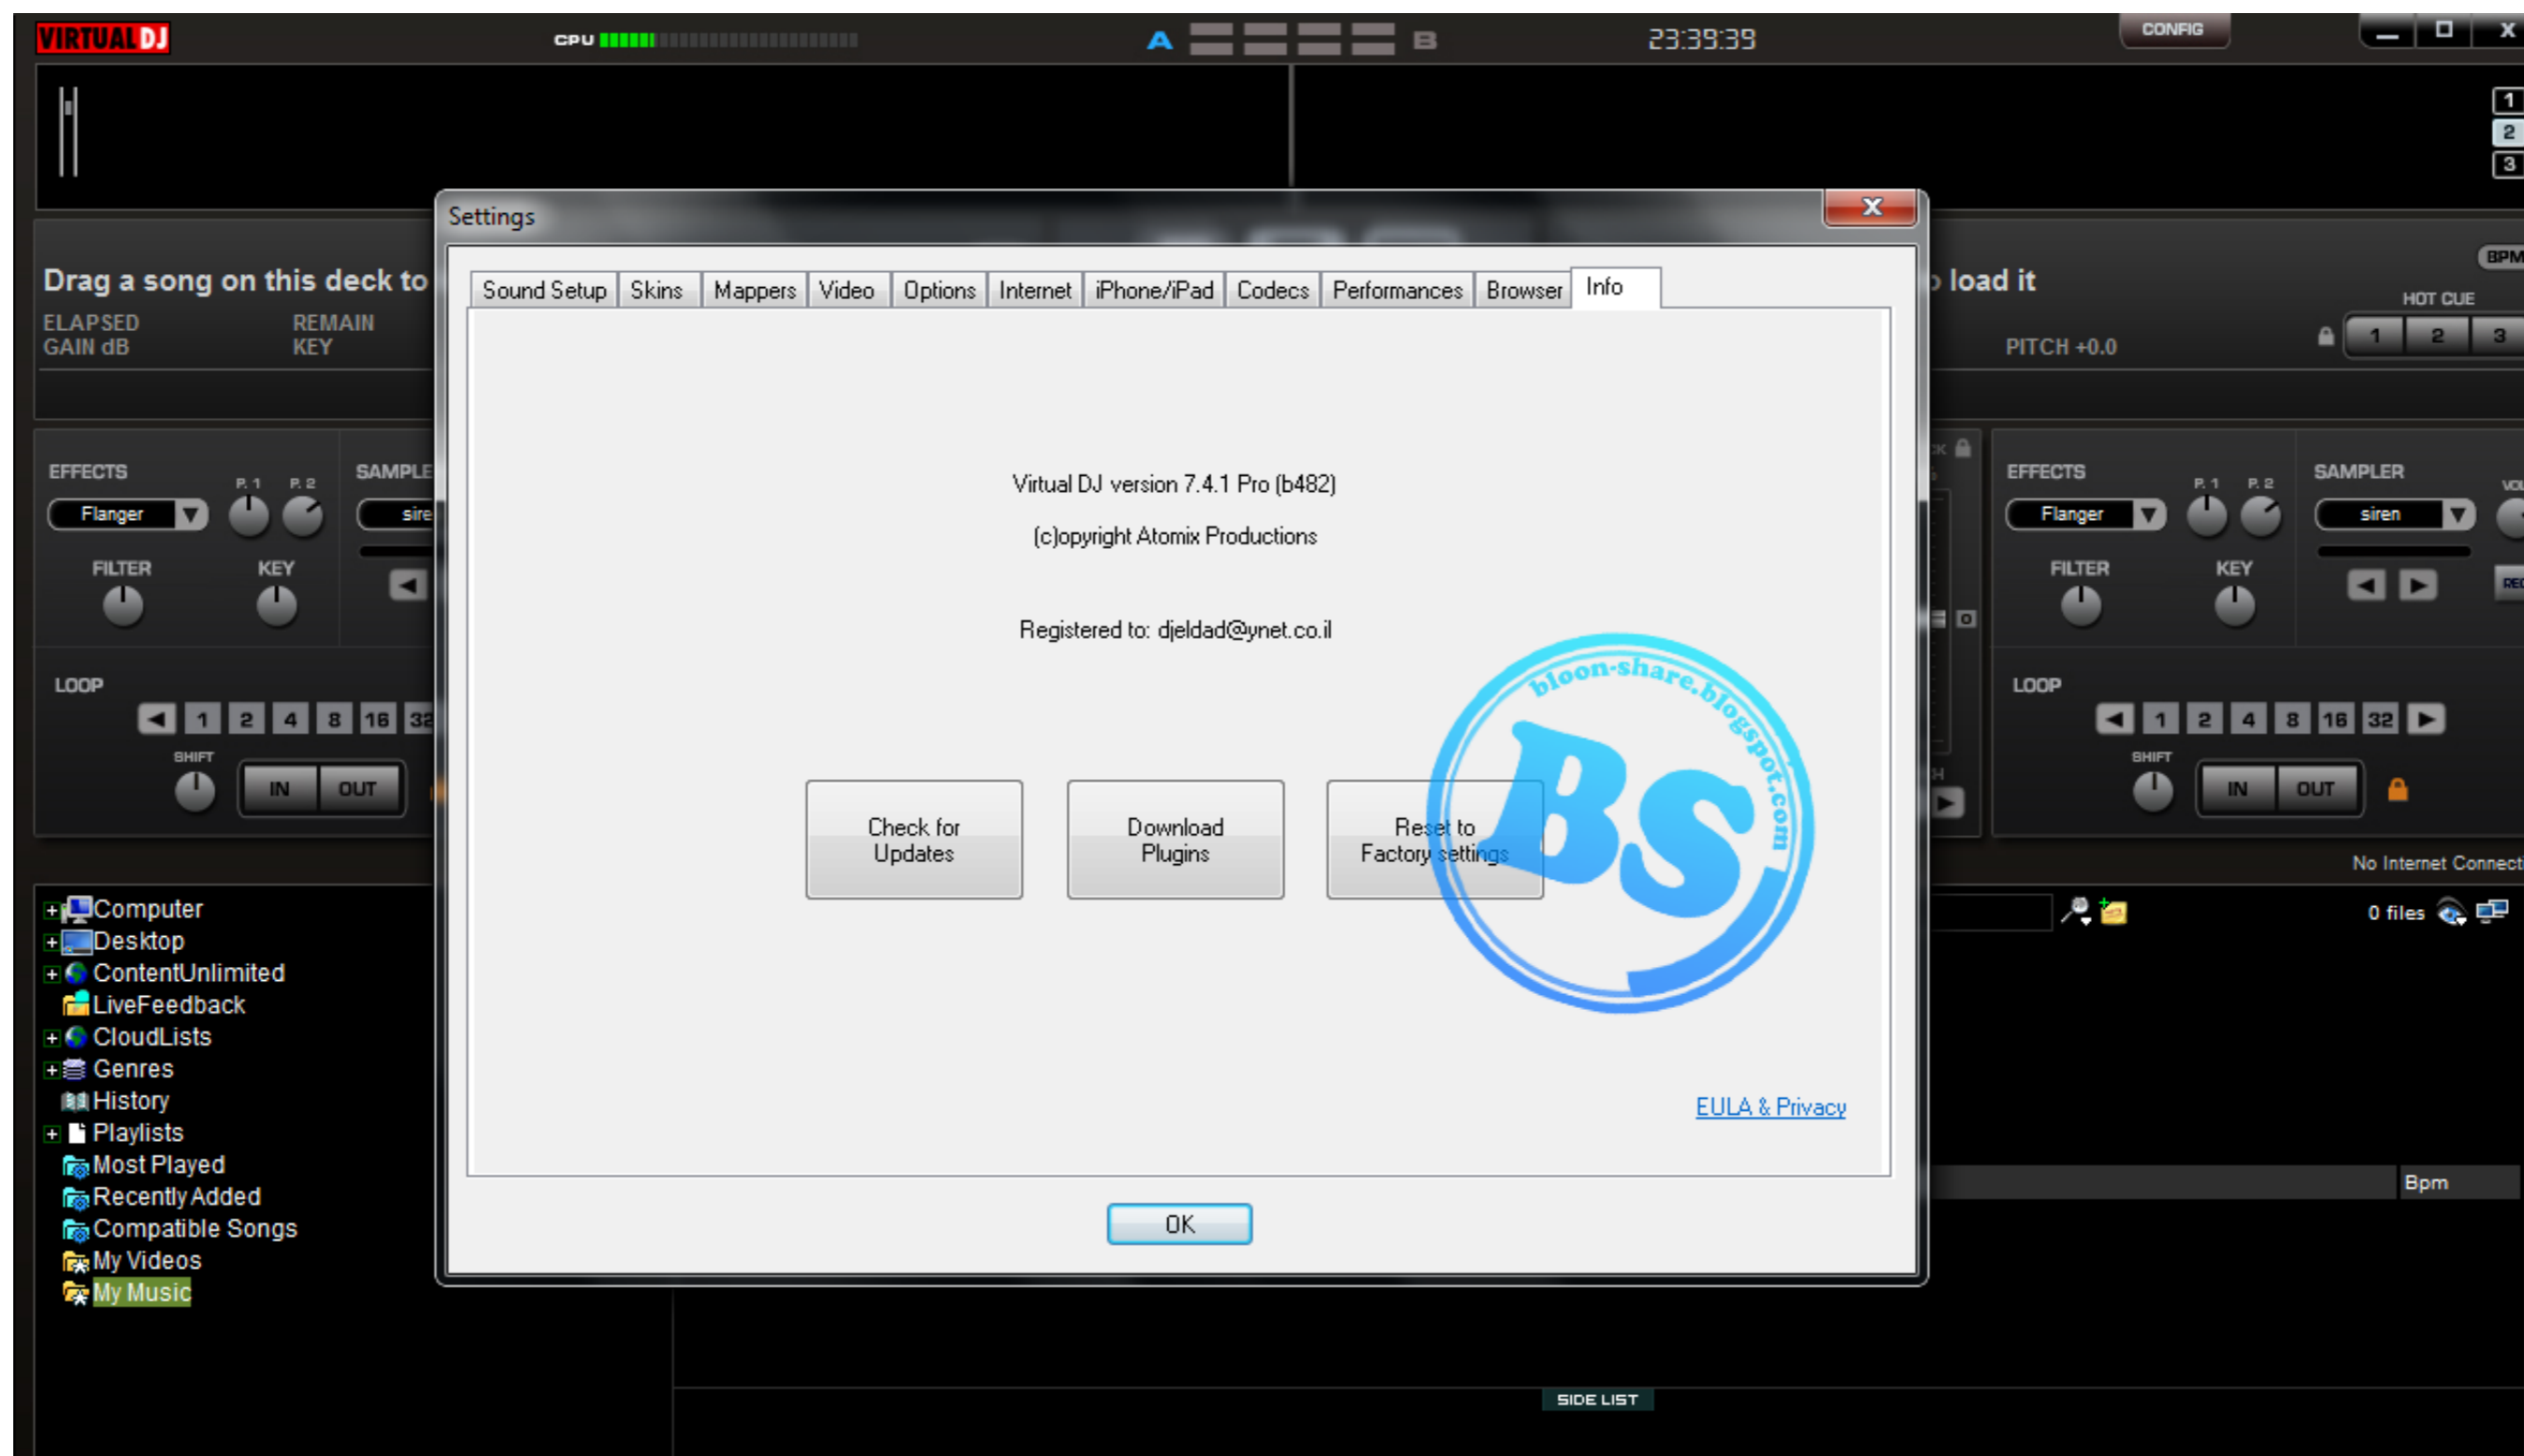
VIRTUAL DJ CPU A B 23:39:39 CONFIG

1
2
3

Drag a song on this deck to
ELAPSED GAIN dB
REMAIN KEY

EFFECTS P. 1 P. 2 SAMPLE
Flanger sire
FILTER KEY
LOOP
1 2 4 8 16 32
SHIFT
IN OUT

Settings

Sound Setup | Skins | Mappers | Video | Options | Internet | iPhone/iPad | Codecs | Performances | Browser | Info

Virtual DJ version 7.4.1 Pro (b482)

(c)opyright Atomix Productions

Registered to: djeldad@ynet.co.il

bloon-share.blogspot.com
BS

Check for Updates

Download Plugins

Reset to Factory settings

EULA & Privacy

OK

load it
BPM
HOT CUE
PITCH +0.0
1 2 3

EFFECTS P. 1 P. 2 SAMPLER
Flanger siren
FILTER KEY
LOOP
1 2 4 8 16 32
SHIFT
IN OUT

No Internet Connect
0 files
Bpm

Computer
Desktop
ContentUnlimited
LiveFeedback
CloudLists
Genres
History
Playlists
Most Played
Recently Added
Compatible Songs
My Videos
My Music

SIDE LIST